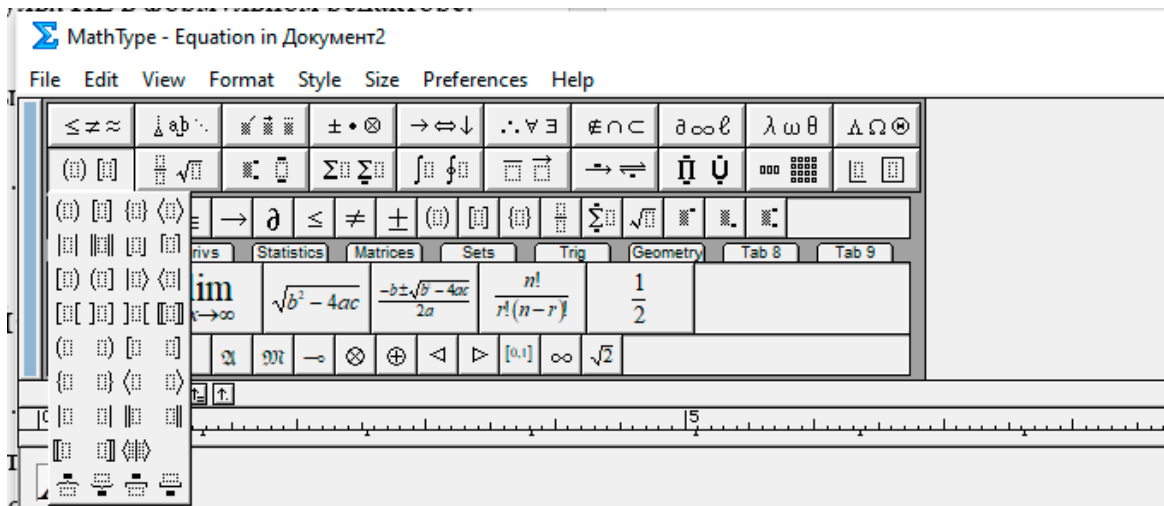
MathType - Equation in Документ2

File Edit View Format Style Size Preferences Help

≤≠≈ ±•⊗ →⇔↓ ∴∀∃ ∉∩⊂ ∂∞ℓ λωθ ΛΩ⊛

→ ∂ ≤ ≠ ±

rivs Statistics Matrices Sets Trig Geometry Tab 8 Tab 9

lim $x\to\infty$ $\sqrt{b^2-4ac}$ $\frac{-b\pm\sqrt{b^2-4ac}}{2a}$ $\frac{n!}{r!(n-r)!}$ $\frac{1}{2}$

𝔄 𝔐 ⊸ ⊗ ⊕ ◁ ▷ [0,1] ∞ $\sqrt{2}$

5